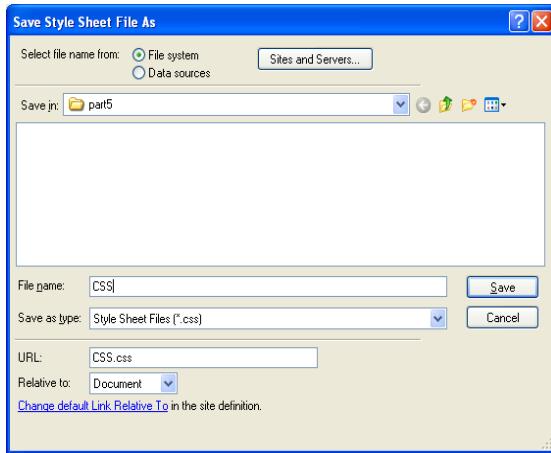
Save Style Sheet File As

Select file name from: File system
Data sources

Sites and Servers...

Save in: part5

File name: CSS

Save

Save as type: Style Sheet Files (*.css)

Cancel

URL: CSS.css

Relative to: Document

Change default Link Relative To in the site definition.